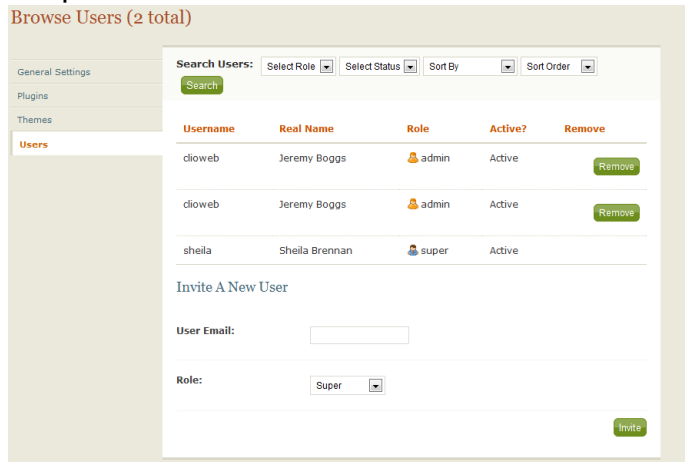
Browse Users (2 total)

General Settings
Plugins
Themes
Users

Search Users: Select Role Select Status Sort By Sort Order
Search

| Username | Real Name | Role | Active? | Remove |
|---|---|---|---|---|
| clioweb | Jeremy Boggs | admin | Active | Remove |
| clioweb | Jeremy Boggs | admin | Active | Remove |
| sheila | Sheila Brennan | super | Active | |

Invite A New User

User Email:

Role: Super

Invite